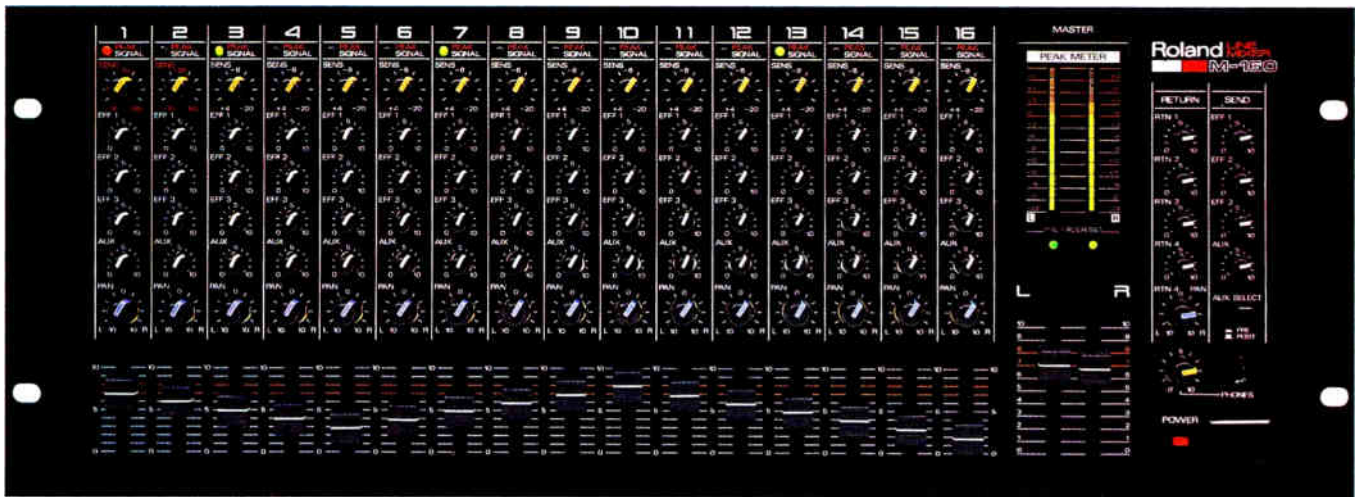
1 2 3 4 5 6 7 8 9 10 11 12 13 14 15 16

PEAK SIGNAL

SENS

EFF 1

EFF 2

EFF 3

AUX

PAN

L R

MASTER

PEAK METER

L R

Roland LINE MIXER M-160

RETURN SEND

RTN 1 EFF 1

RTN 2 EFF 2

RTN 3 EFF 3

RTN 4

RTN 5 AUX SELECT

PRE POST

PHONES

POWER

10 5 0